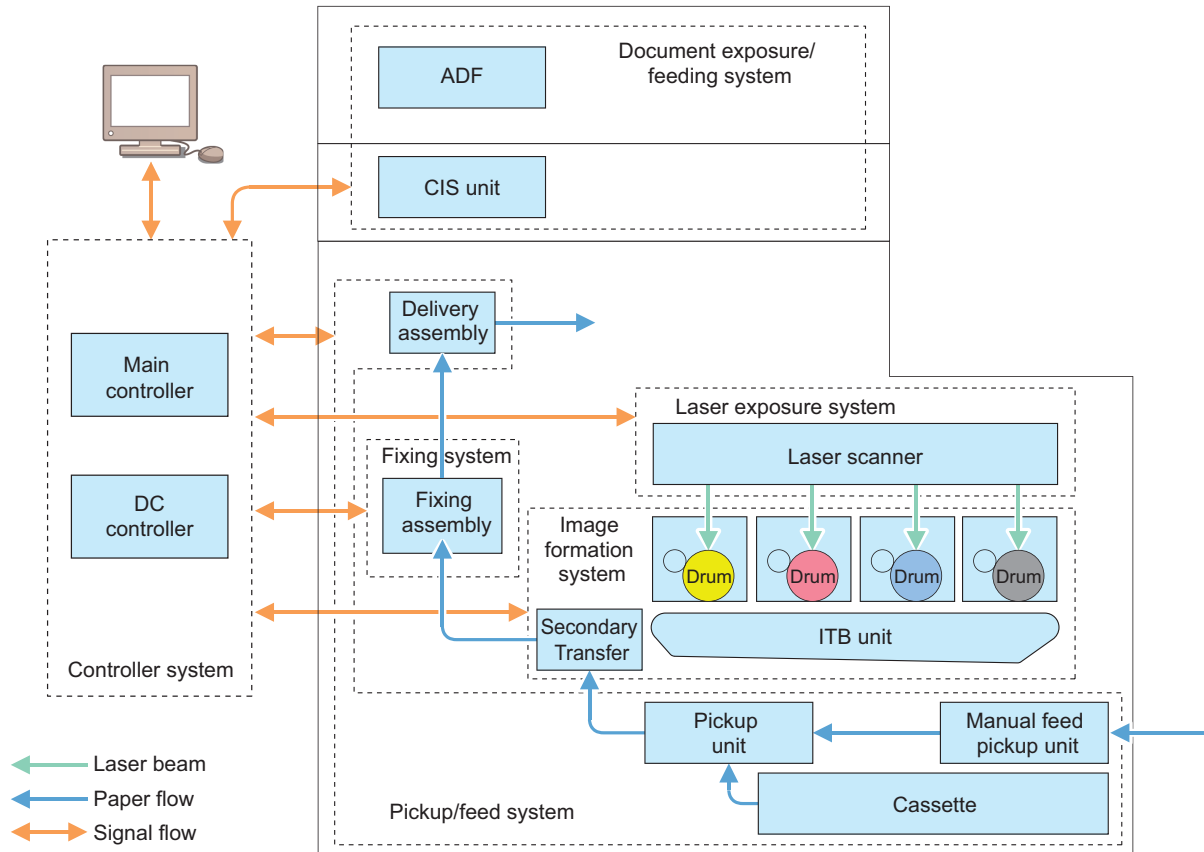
ADF

Document exposure/ feeding system

CIS unit

Delivery assembly

Main controller

Laser exposure system

Laser scanner

Fixing system

Fixing assembly

DC controller

Image formation system

Drum

Drum

Drum

Drum

ITB unit

Secondary Transfer

Controller system

Pickup unit

Manual feed pickup unit

Laser beam

Paper flow

Cassette

Pickup/feed system

Signal flow